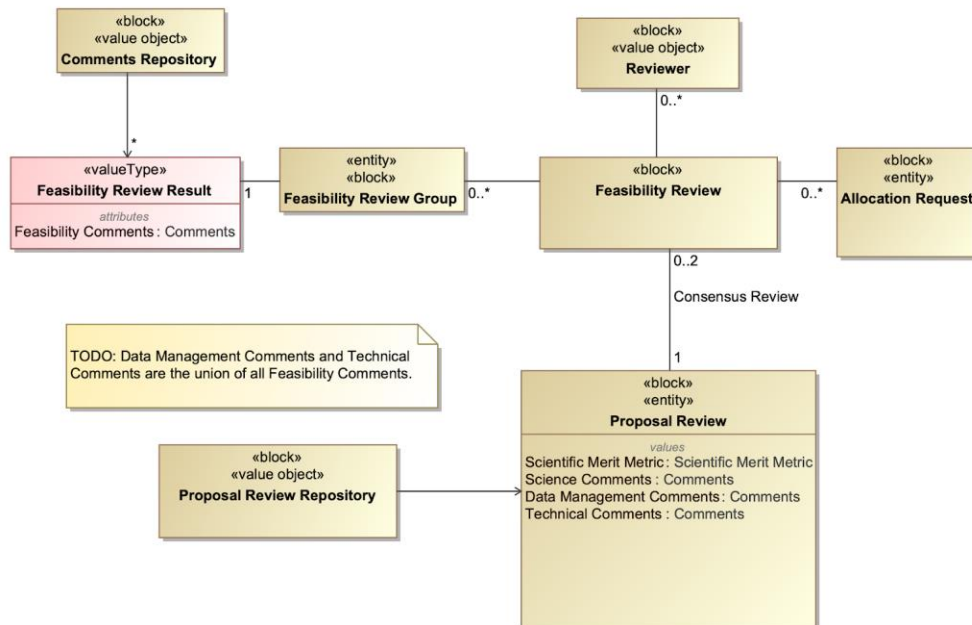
«block»
«value object»
Comments Repository

*

«valueType»
Feasibility Review Result
attributes
Feasibility Comments : Comments

1

«entity»
«block»
Feasibility Review Group

0..*

«block»
«value object»
Reviewer

0..*

«block»
Feasibility Review

0..*

«block»
«entity»
Allocation Request

0..2

Consensus Review

1

TODO: Data Management Comments and Technical Comments are the union of all Feasibility Comments.

«block»
«value object»
Proposal Review Repository

«block»
«entity»
Proposal Review
values
Scientific Merit Metric : Scientific Merit Metric
Science Comments : Comments
Data Management Comments : Comments
Technical Comments : Comments